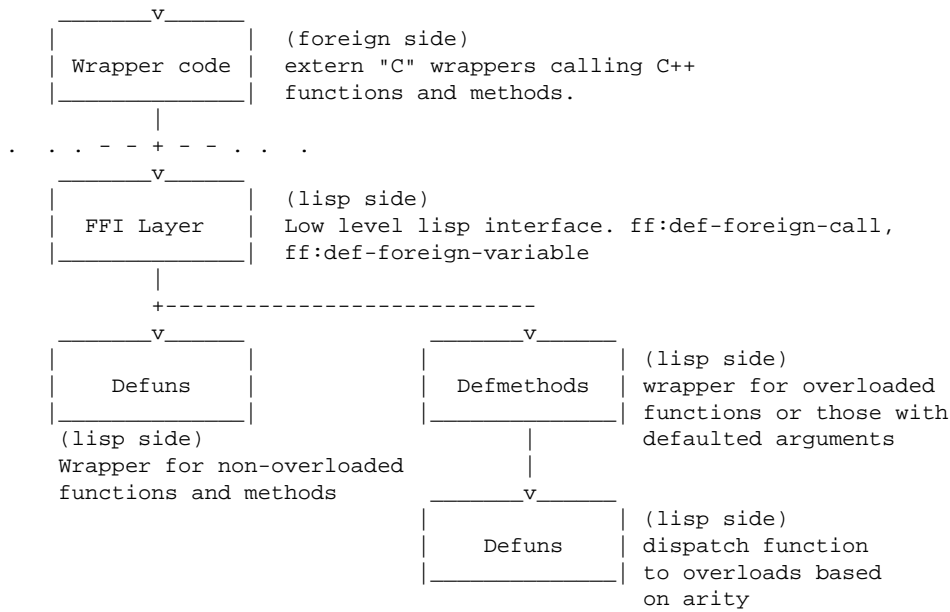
Wrapper code

(foreign side)
extern "C" wrappers calling C++ functions and methods.

FFI Layer

(lisp side)
Low level lisp interface. ff:def-foreign-call, ff:def-foreign-variable

Defuns

(lisp side)
Wrapper for non-overloaded functions and methods

Defmethods

(lisp side)
wrapper for overloaded functions or those with defaulted arguments

Defuns

(lisp side)
dispatch function to overloads based on arity